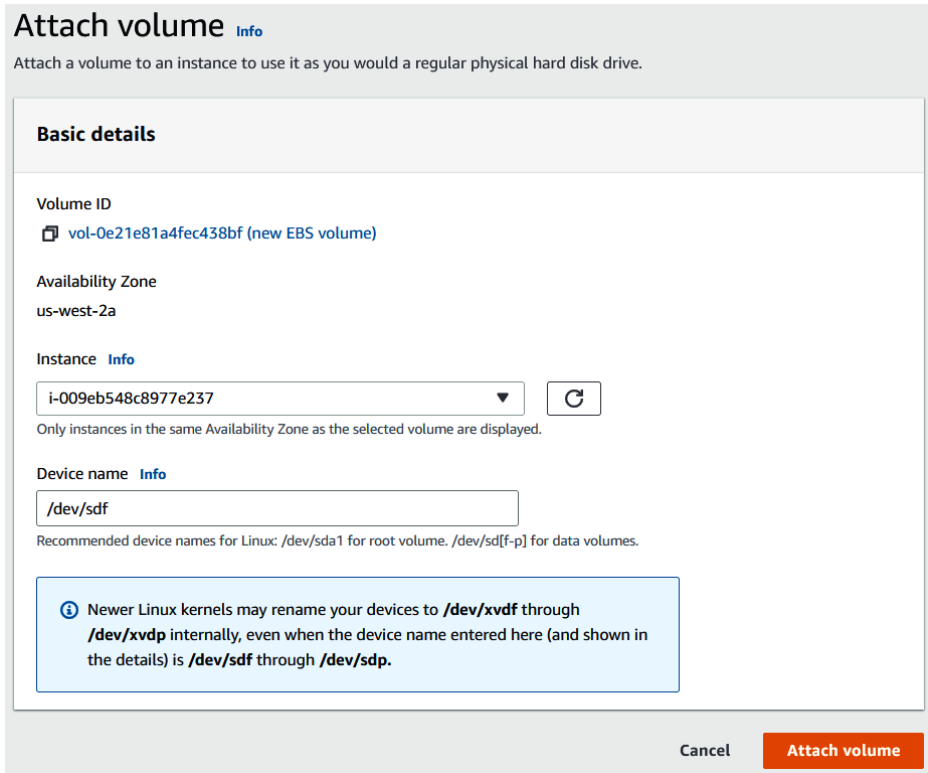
Attach volume Info

Attach a volume to an instance to use it as you would a regular physical hard disk drive.

Basic details

Volume ID

vol-0e21e81a4fec438bf (new EBS volume)

Availability Zone

us-west-2a

Instance Info

i-009eb548c8977e237

Only instances in the same Availability Zone as the selected volume are displayed.

Device name Info

/dev/sdf

Recommended device names for Linux: /dev/sda1 for root volume. /dev/sd[f-p] for data volumes.

Newer Linux kernels may rename your devices to /dev/xvdf through /dev/xvdp internally, even when the device name entered here (and shown in the details) is /dev/sdf through /dev/sdp.

Cancel

Attach volume